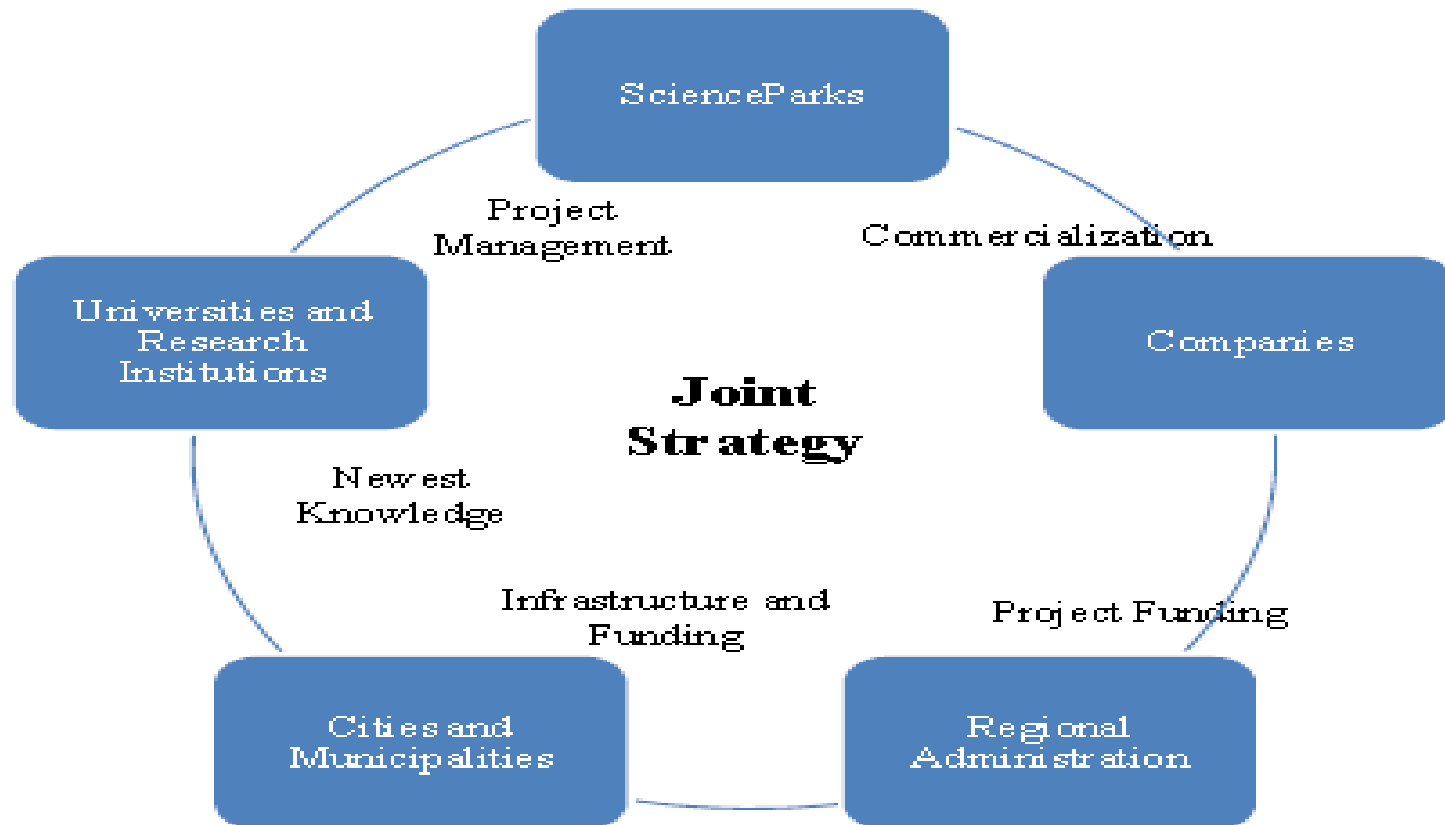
SciencParks

Project Management

Commercialization

Universities and Research Institutions

Companies

Joint Strategy

Newest Knowledge

Infrastructure and Funding

Project Funding

Cities and Municipalities

Regional Administration